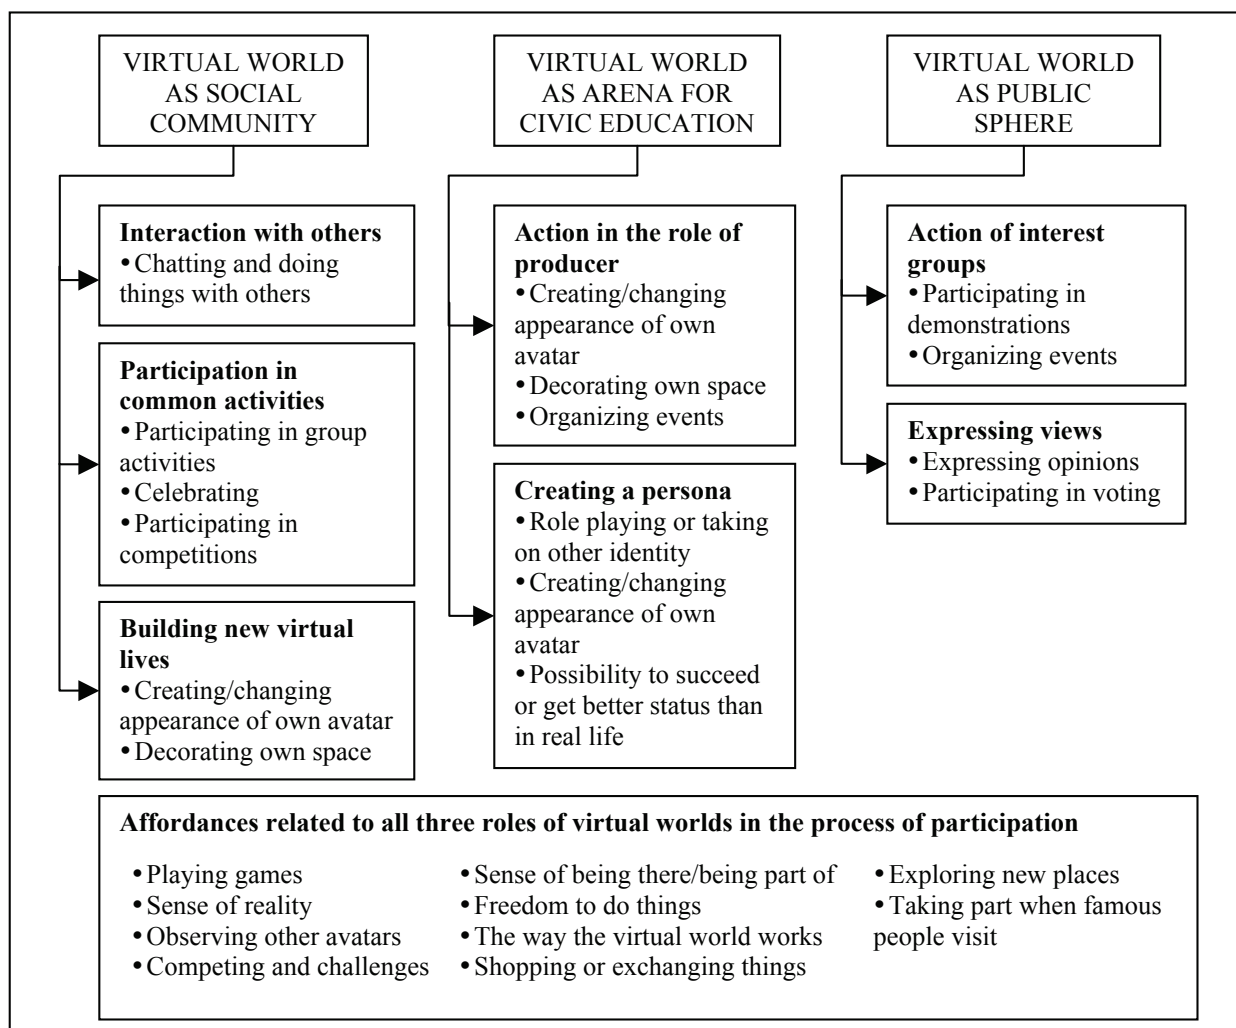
VIRTUAL WORLD AS SOCIAL COMMUNITY

Interaction with others
• Chatting and doing things with others

Participation in common activities
• Participating in group activities
• Celebrating
• Participating in competitions

Building new virtual lives
• Creating/changing appearance of own avatar
• Decorating own space

VIRTUAL WORLD AS ARENA FOR CIVIC EDUCATION

Action in the role of producer
• Creating/changing appearance of own avatar
• Decorating own space
• Organizing events

Creating a persona
• Role playing or taking on other identity
• Creating/changing appearance of own avatar
• Possibility to succeed or get better status than in real life

VIRTUAL WORLD AS PUBLIC SPHERE

Action of interest groups
• Participating in demonstrations
• Organizing events

Expressing views
• Expressing opinions
• Participating in voting

Affordances related to all three roles of virtual worlds in the process of participation

• Playing games
• Sense of reality
• Observing other avatars
• Competing and challenges

• Sense of being there/being part of
• Freedom to do things
• The way the virtual world works
• Shopping or exchanging things

• Exploring new places
• Taking part when famous people visit